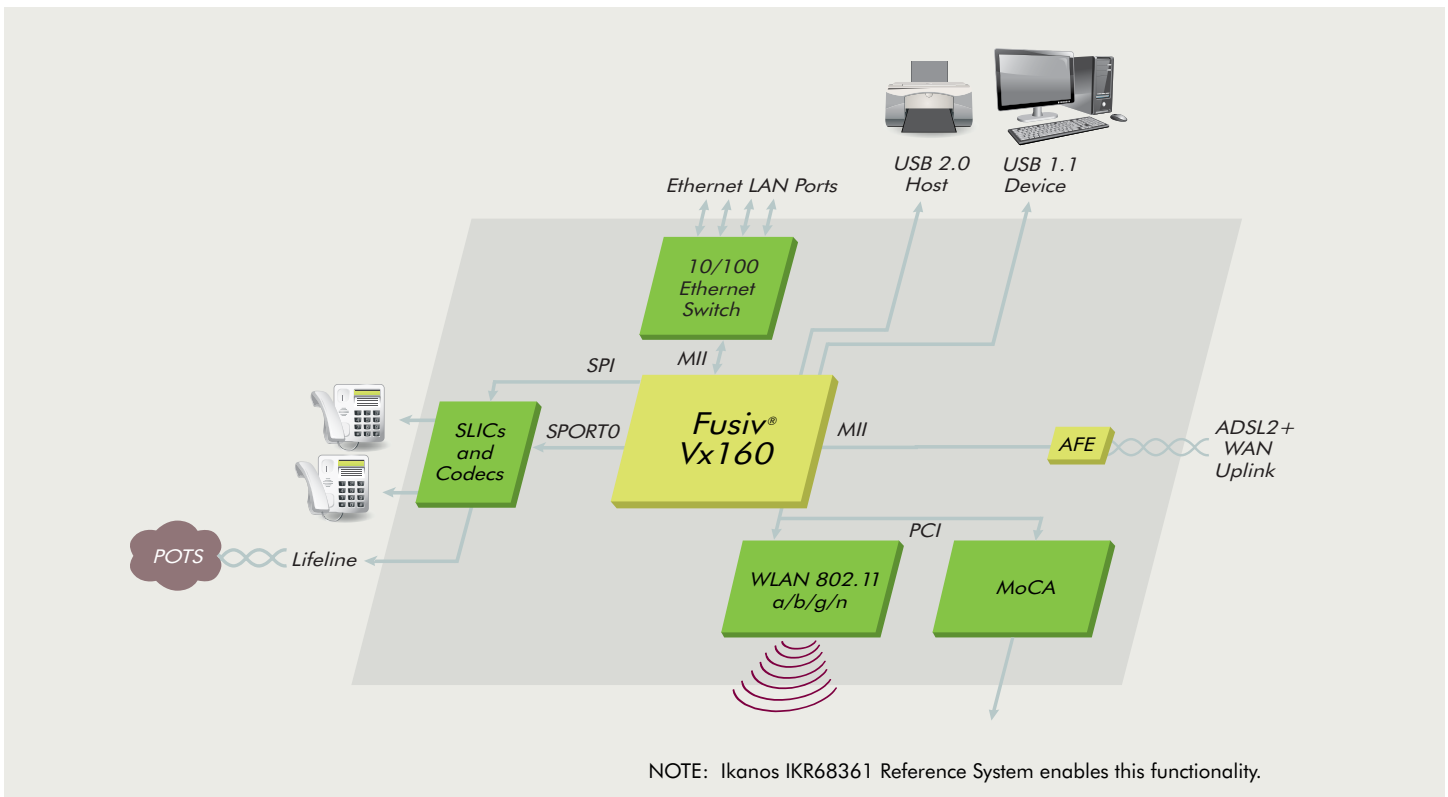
USB 2.0 Host

USB 1.1 Device

Ethernet LAN Ports

10/100 Ethernet Switch

SPI

MII

SLICs and Codecs

SPORT0

Fusiv® Vx160

MII

AFE

ADSL2+ WAN Uplink

POTS

Lifeline

PCI

WLAN 802.11 a/b/g/n

MoCA

NOTE: Ikanos IKR68361 Reference System enables this functionality.